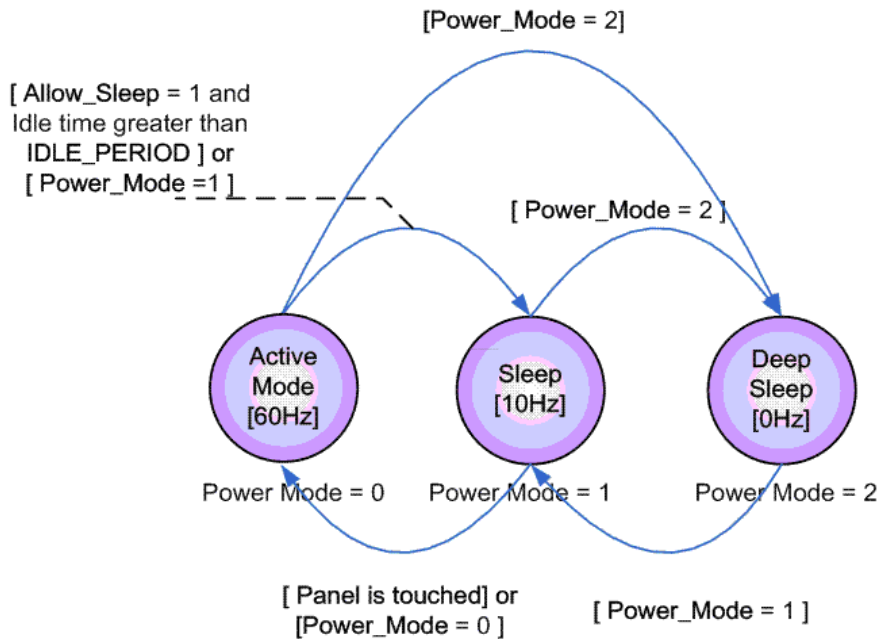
[Power_Mode = 2]

[ Allow_Sleep = 1 and Idle time greater than IDLE_PERIOD ] or [ Power_Mode =1 ]

[ Power_Mode = 2 ]

Active Mode [60Hz]

Sleep [10Hz]

Deep Sleep [0Hz]

Power Mode = 0

Power Mode = 1

Power Mode = 2

[ Panel is touched] or [Power_Mode = 0 ]

[ Power_Mode = 1 ]